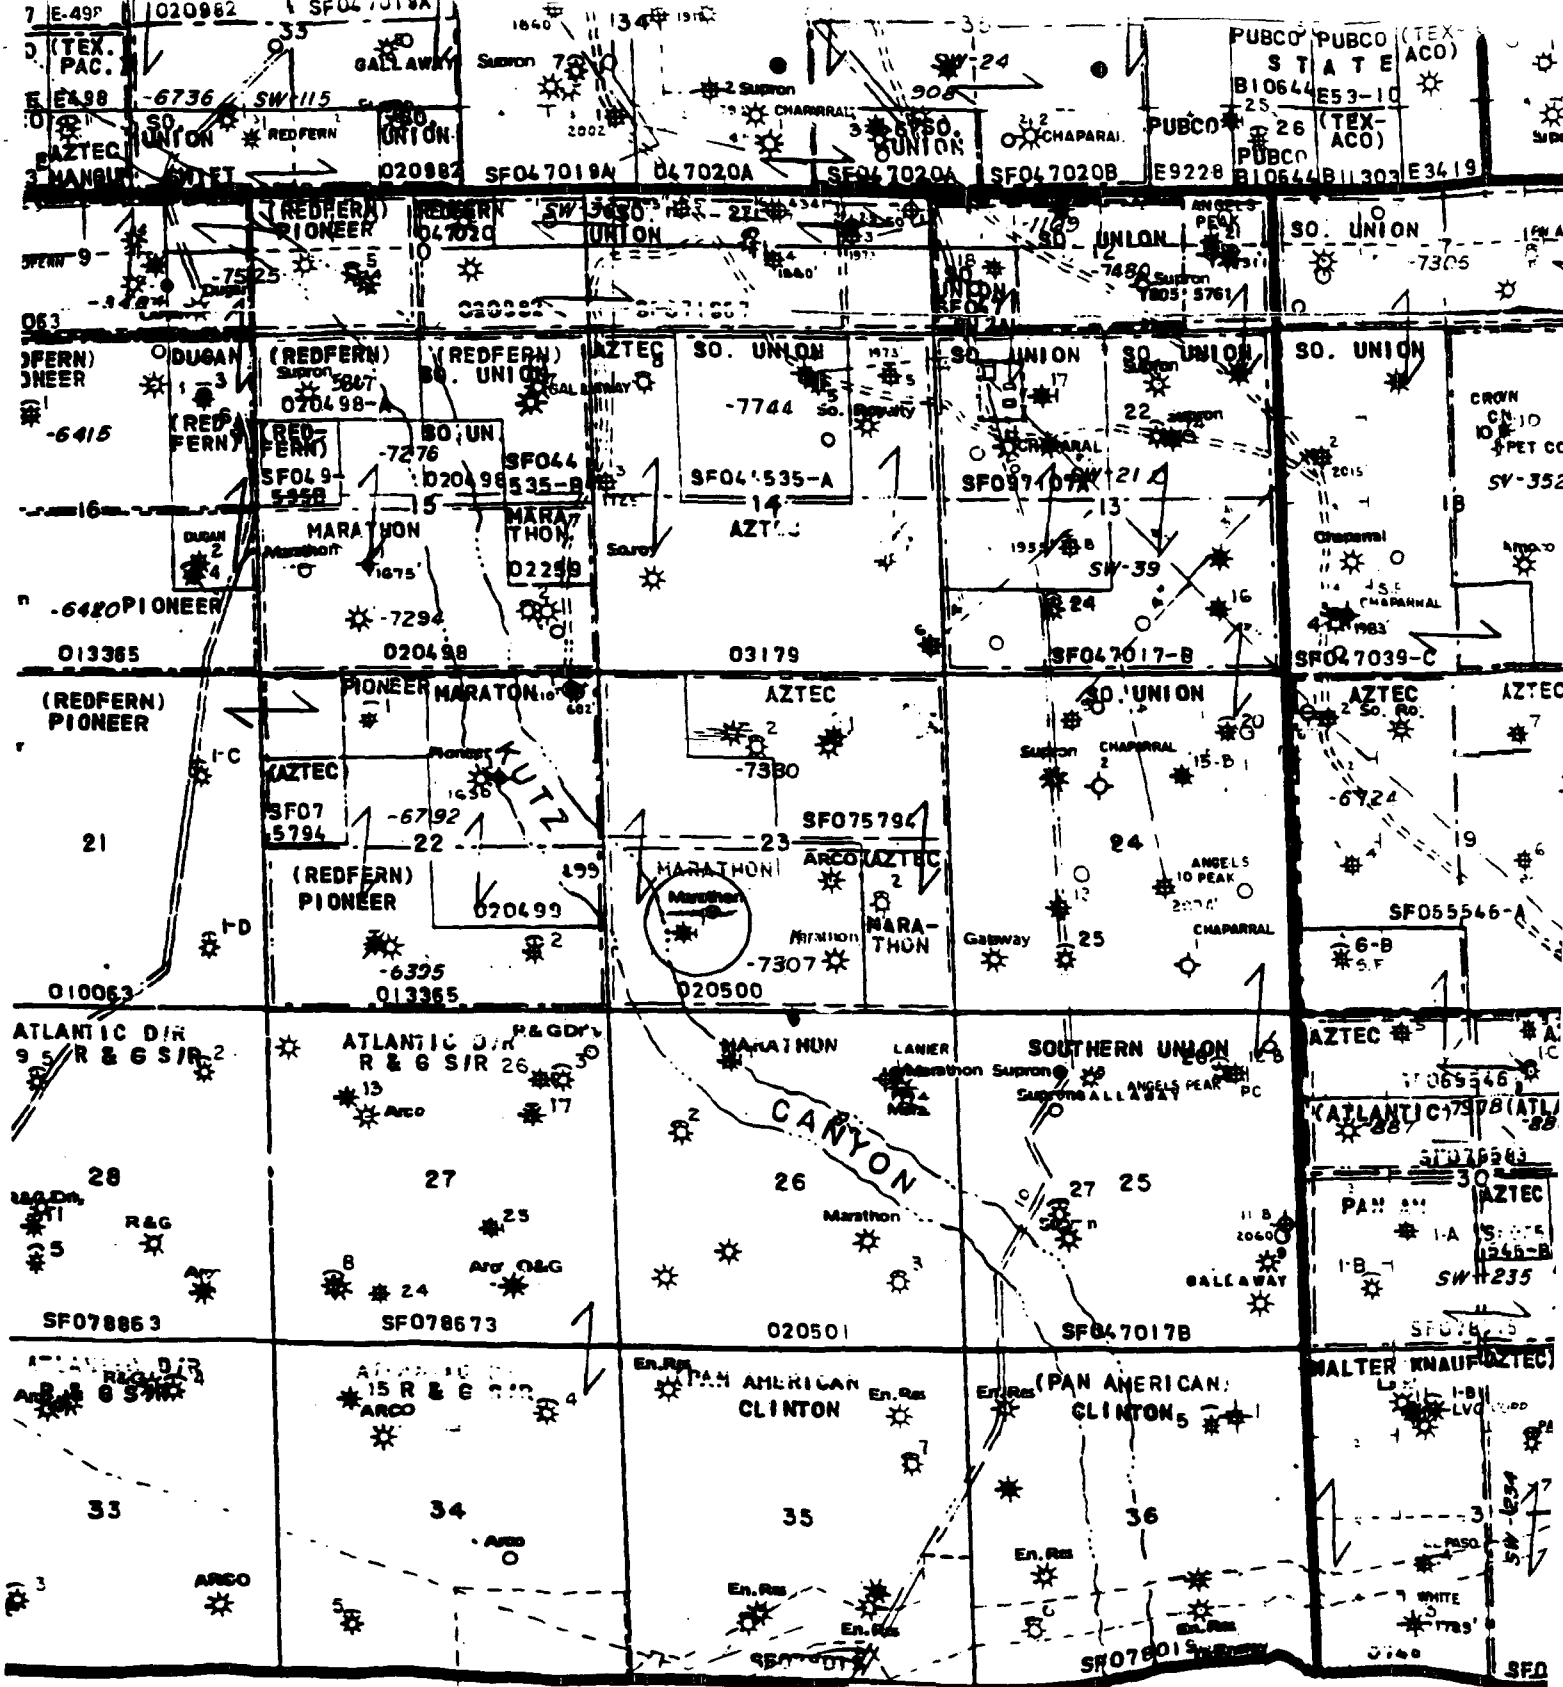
E-49P 020982 SF047019A
33 GALLAWAY Supron 7 134 36 SW-24 908
(TEX. PAC.) -6736 SW-115 SO. UNION REDFERN UNION 2 Supron CHAPARRAL SO. UNION CHAPARAL PUBCO PUBCO (TEXACO) STATE B10644 E53-10 25 26 (TEXACO) PUBCO B10644 B11303 E3419
AZTEC MANSUR 020982 SF047019A 047020A SF047020A SF047020B E9228
(REDFERN) PIONEER REDFERN 047020 SW-7650 UNION 271 1149 SO. UNION ANGELS PEAK 21 SO. UNION
9 -7525 Dugan 5 10 1840 18 UNION -7480 Supron TD05 5761 7 -7305
063 SF071607
(REDFERN) PIONEER DUGAN 3 (REDFERN) Supron 5807 020498-A (REDFERN) SO. UNION AZTEC GALLAWAY SO. UNION -7744 So. Supron SO. UNION 17 SO. UNION Supron 22 Supron SO. UNION CROWN CN 10 PET CO
-6415 (REDFERN) SF049-5958 -7276 SO. UN 020498 SF044535-B SF044535-A CHAPARAL SW-21 2015 SV-352
16 15 MARATHON Marathon 1675' MARATHON D2259 14 AZTEC 13 18 Chaparral
DUGAN 2 4 Sorey 1955 8 SW-39 16 Amoco 4-S.E CHAPARRAL
-6480 PIONEER -7294 24 4 1983
013365 020498 03179 SF047017-B SF047039-C
(REDFERN) PIONEER PIONEER MARATON AZTEC SO. UNION AZTEC 2 So. Ro. AZTEC 7
1-C AZTEC Pioneer KUTZ 1636 2 -7380 Supron CHAPARRAL 2 15-B 20 -6724
SF075794 -6792 22 23 SF075794 24 19
21 (REDFERN) PIONEER 499 MARATHON ARCO AZTEC 2 ANGELS PEAK 10 SF055546-A
1-D 020499 2 Marathon MARA-THON Marathon Gateway 25 CHAPARRAL 6-B
-6395 -7307
010063 013365 020500
ATLANTIC D/R R & G S/R 2 ATLANTIC D/R R & G S/R 26 R&G Dr. 3 MARATHON LANIER Marathon Supron SOUTHERN UNION 26 ANGELS PEAK PC AZTEC 5
13 Arco 17 2 CANYON Supron GALLAWAY Mara. SF069546 (ATLANTIC) 79B (ATL)
28 27 26 27 25 SF078583 30 AZTEC
R&G Dr. R&G 25 Marathon Supron 11 B 2060 PAN AM 1-A
5 Arco 8 24 Arco O&G 3 9 GALLAWAY 1-B SW-235
SF078863 SF078673 020501 SF047017B
ATLANTIC D/R R&G R & G S/R 4 ATLANTIC D/R 15 R & G S/R ARCO 4 En.Res PAN AMERICAN CLINTON En.Res En.Res (PAN AMERICAN) CLINTON 5 1 WALTER KNAUF AZTEC 1-B LVO
7
33 34 Arco 35 36 3 EL PASO
3 ARCO 5 En.Res En.Res En.Res WHITE 1785'
SF078015 SFO